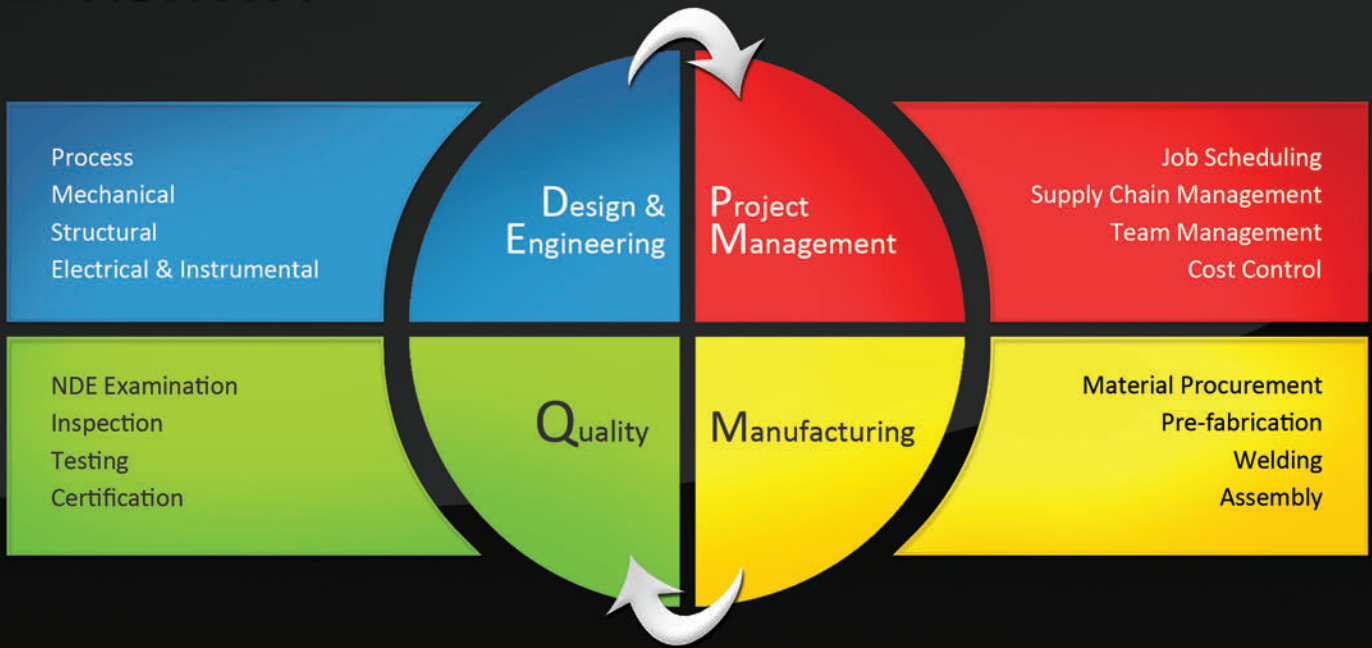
Process
Mechanical
Structural
Electrical & Instrumental

Design & Engineering

Project Management

Job Scheduling
Supply Chain Management
Team Management
Cost Control

NDE Examination
Inspection
Testing
Certification

Quality

Manufacturing

Material Procurement
Pre-fabrication
Welding
Assembly